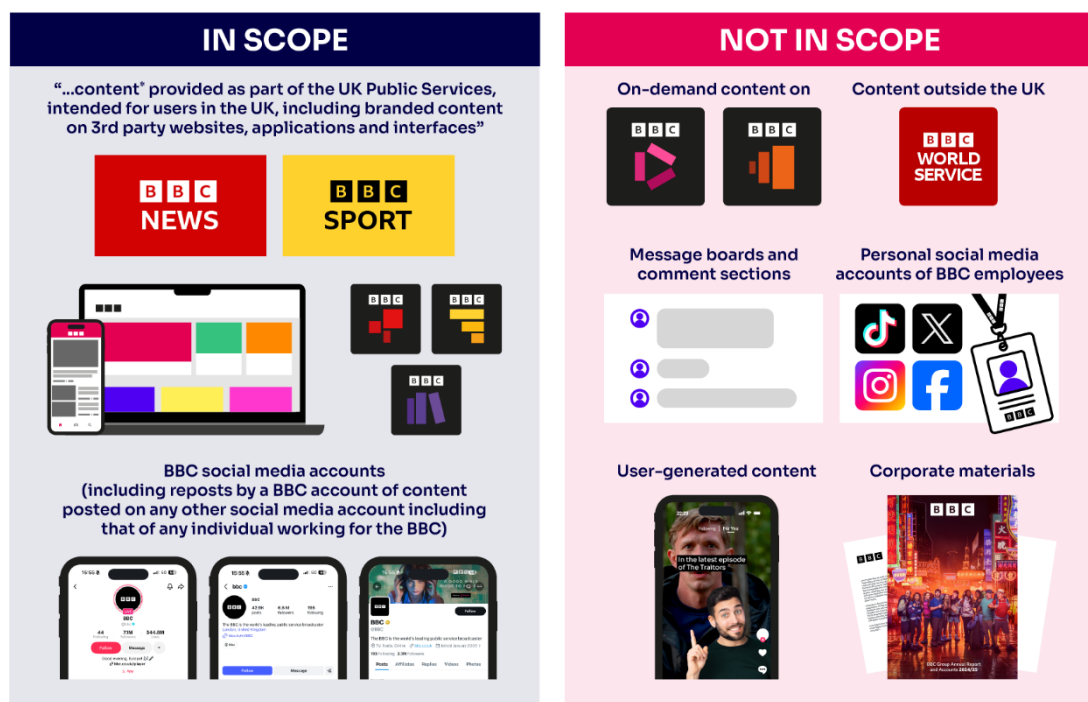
IN SCOPE

"...content* provided as part of the UK Public Services, intended for users in the UK, including branded content on 3rd party websites, applications and interfaces"

BBC NEWS

BBC SPORT

BBC

BBC

BBC

BBC social media accounts (including reposts by a BBC account of content posted on any other social media account including that of any individual working for the BBC)

NOT IN SCOPE

On-demand content on

BBC

BBC

Content outside the UK

BBC WORLD SERVICE

Message boards and comment sections

Personal social media accounts of BBC employees

BBC

User-generated content

In the latest episode of The Traitors

Corporate materials

BBC

BBC